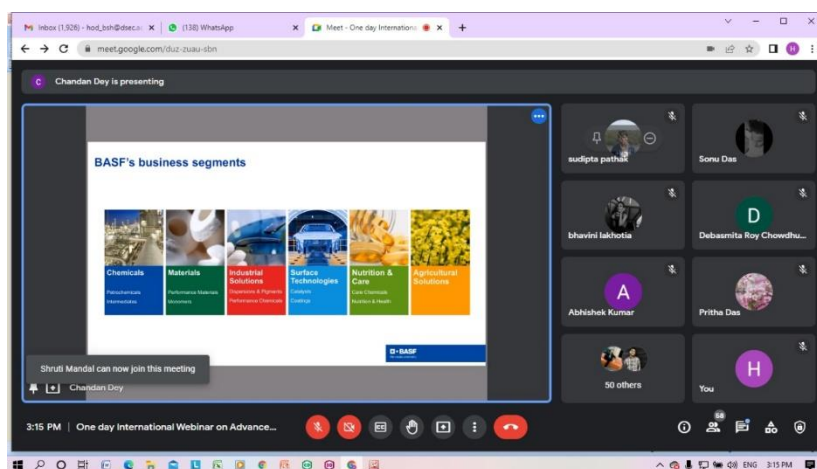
M Inbox (1,926) - hod_bsh@dsec.a ×
(138) WhatsApp ×
Meet - One day Internationa ×
+
meet.google.com/duz-zuau-sbn

C Chandan Dey is presenting

BASF's business segments

| Chemicals | Materials | Industrial Solutions | Surface Technologies | Nutrition & Care | Agricultural Solutions |
|---|---|---|---|---|---|
| Petrochemicals Intermediates | Performance Materials Monomers | Dispersions & Pigments Performance Chemicals | Catalysts Coatings | Care Chemicals Nutrition & Health | |

BASF

Shruti Mandal can now join this meeting

Chandan Dey

sudipta pathak
Sonu Das
bhavini lakhotia
D
Debasmita Roy Chowdhu...
A
Abhishek Kumar
Pritha Das
50 others
H
You

3:15 PM | One day International Webinar on Advance...

58

ENG 3:15 PM